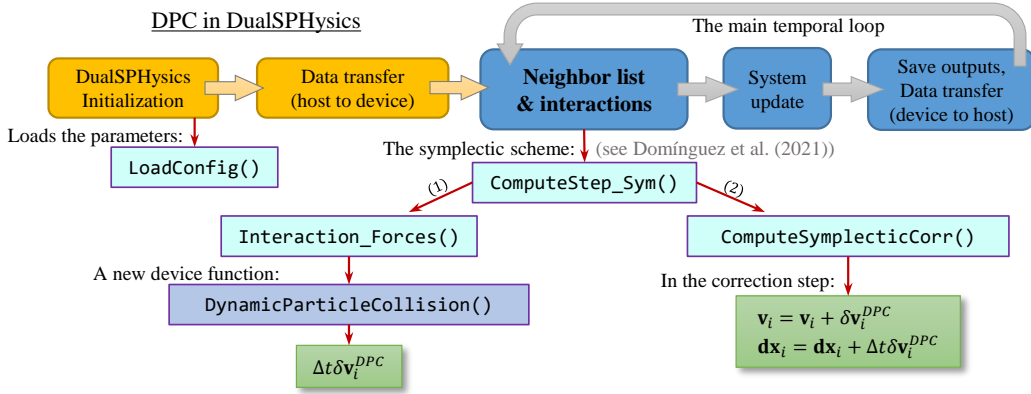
DPC in DualSPHysics

The main temporal loop

DualSPHysics Initialization

Data transfer (host to device)

Neighbor list & interactions

System update

Save outputs, Data transfer (device to host)

Loads the parameters:

LoadConfig()

The symplectic scheme: (see Domínguez et al. (2021))

ComputeStep_Sym()

(1)

(2)

Interaction_Forces()

ComputeSymplecticCorr()

A new device function:

DynamicParticleCollision()

$\Delta t \delta \mathbf{v}_i^{DPC}$

In the correction step:

$\mathbf{v}_i = \mathbf{v}_i + \delta \mathbf{v}_i^{DPC}$
$\mathbf{dx}_i = \mathbf{dx}_i + \Delta t \delta \mathbf{v}_i^{DPC}$